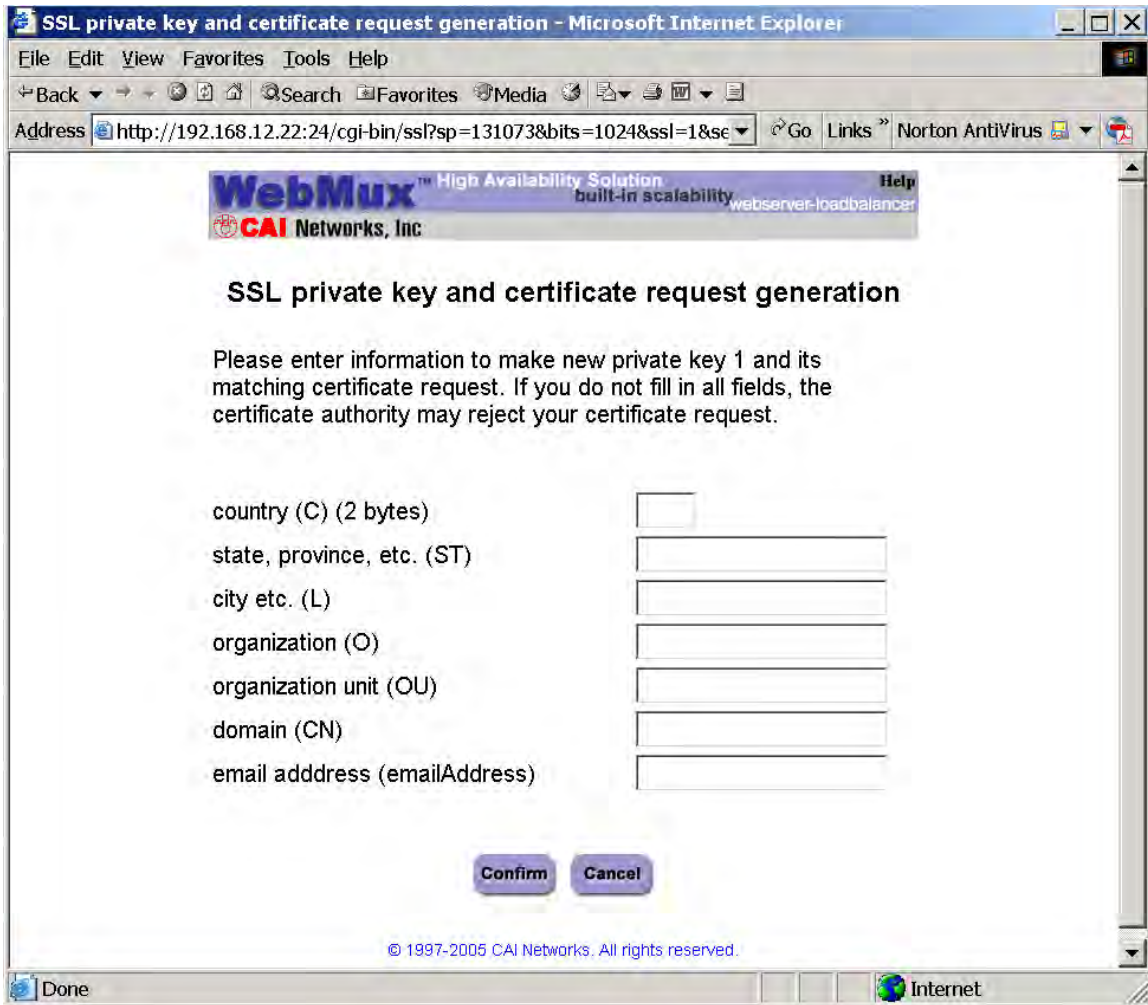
SSL private key and certificate request generation - Microsoft Internet Explorer

File Edit View Favorites Tools Help

Back Search Favorites Media

Address http://192.168.12.22:24/cgi-bin/ssl?sp=131073&bits=1024&ssl=1&se Go Links Norton AntiVirus

WebMux™ High Availability Solution built-in scalability webserver-loadbalancer Help

CAI Networks, Inc

SSL private key and certificate request generation

Please enter information to make new private key 1 and its matching certificate request. If you do not fill in all fields, the certificate authority may reject your certificate request.

country (C) (2 bytes)
state, province, etc. (ST)
city etc. (L)
organization (O)
organization unit (OU)
domain (CN)
email adddress (emailAddress)

Confirm Cancel

© 1997-2005 CAI Networks. All rights reserved.

Done Internet